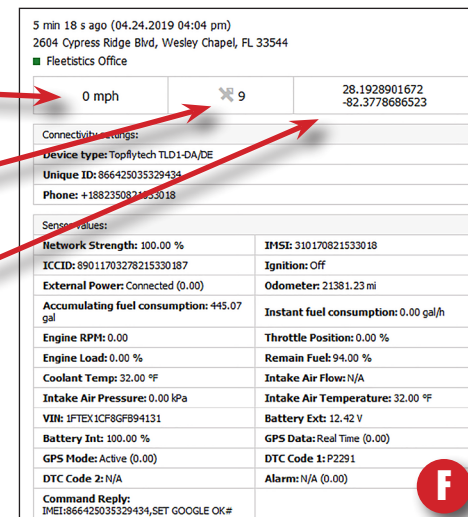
5 min 18 s ago (04.24.2019 04:04 pm)
2604 Cypress Ridge Blvd, Wesley Chapel, FL 33544
Fleetistics Office

| 0 mph | 9 | 28.1928901672 -82.3778686523 |
|---|---|---|

Connectivity settings:
Device type: Topflytech TLD1-DA/DE
Unique ID: 866425035329434
Phone: +1882350821533018

Sensor values:

| | |
|---|---|
| Network Strength: 100.00 % | IMSI: 310170821533018 |
| ICCID: 89011703278215330187 | Ignition: Off |
| External Power: Connected (0.00) | Odometer: 21381.23 mi |
| Accumulating fuel consumption: 445.07 gal | Instant fuel consumption: 0.00 gal/h |
| Engine RPM: 0.00 | Throttle Position: 0.00 % |
| Engine Load: 0.00 % | Remain Fuel: 94.00 % |
| Coolant Temp: 32.00 °F | Intake Air Flow: N/A |
| Intake Air Pressure: 0.00 kPa | Intake Air Temperature: 32.00 °F |
| VIN: 1FTEX1CF8GFB94131 | Battery Ext: 12.42 V |
| Battery Int: 100.00 % | GPS Data: Real Time (0.00) |
| GPS Mode: Active (0.00) | DTC Code 1: P2291 |
| DTC Code 2: N/A | Alarm: N/A (0.00) |
| Command Reply: IMEI:866425035329434,SET GOOGLE OK# | |

F